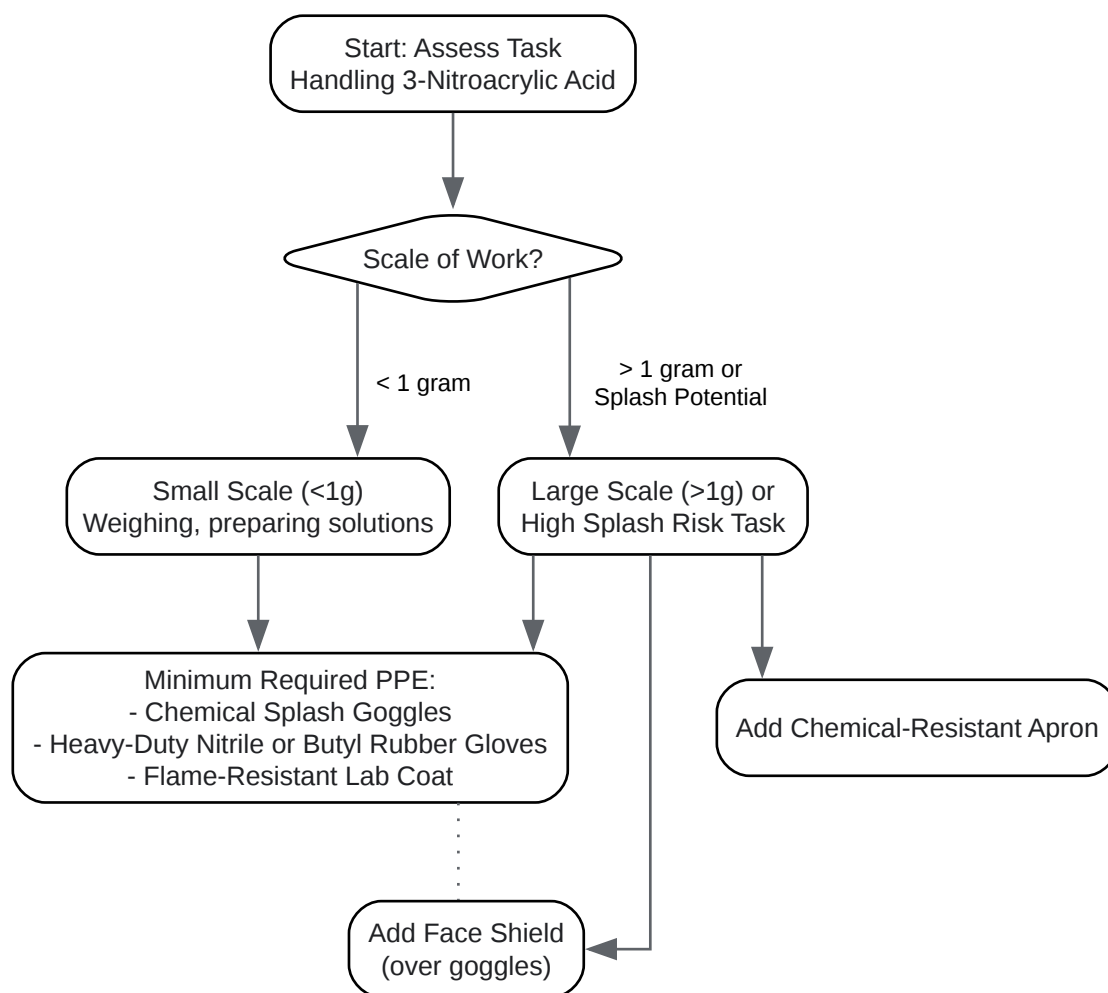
Start: Assess Task
Handling 3-Nitroacrylic Acid

Scale of Work?

< 1 gram

> 1 gram or
Splash Potential

Small Scale (<1g)
Weighing, preparing solutions

Large Scale (>1g) or
High Splash Risk Task

Minimum Required PPE:
- Chemical Splash Goggles
- Heavy-Duty Nitrile or Butyl Rubber Gloves
- Flame-Resistant Lab Coat

Add Chemical-Resistant Apron

Add Face Shield
(over goggles)